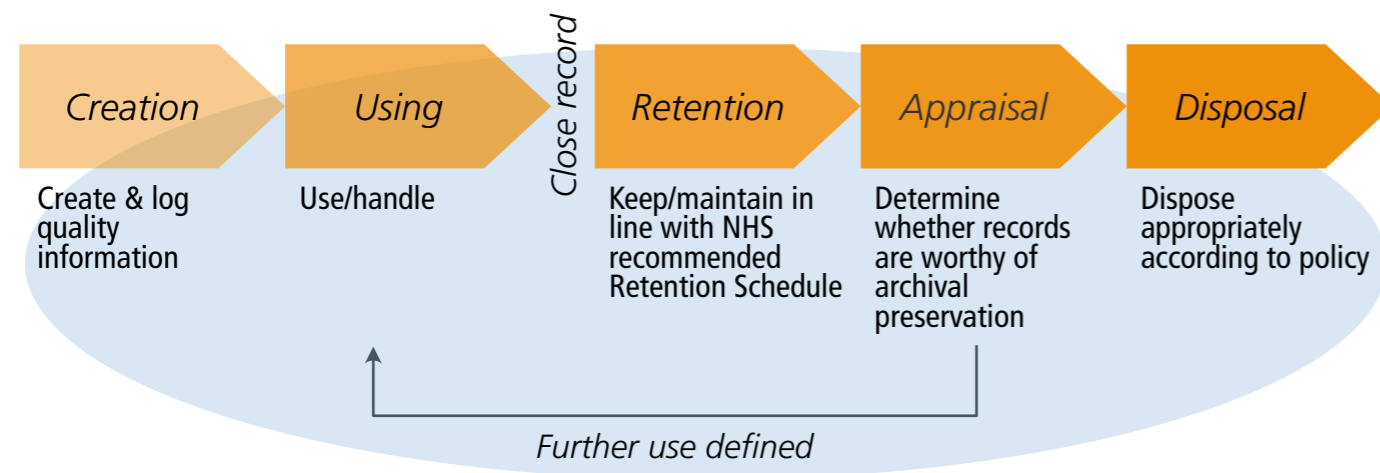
Creation

Create & log quality information

Using

Use/handle

Close record

Retention

Keep/maintain in line with NHS recommended Retention Schedule

Appraisal

Determine whether records are worthy of archival preservation

Disposal

Dispose appropriately according to policy

Further use defined